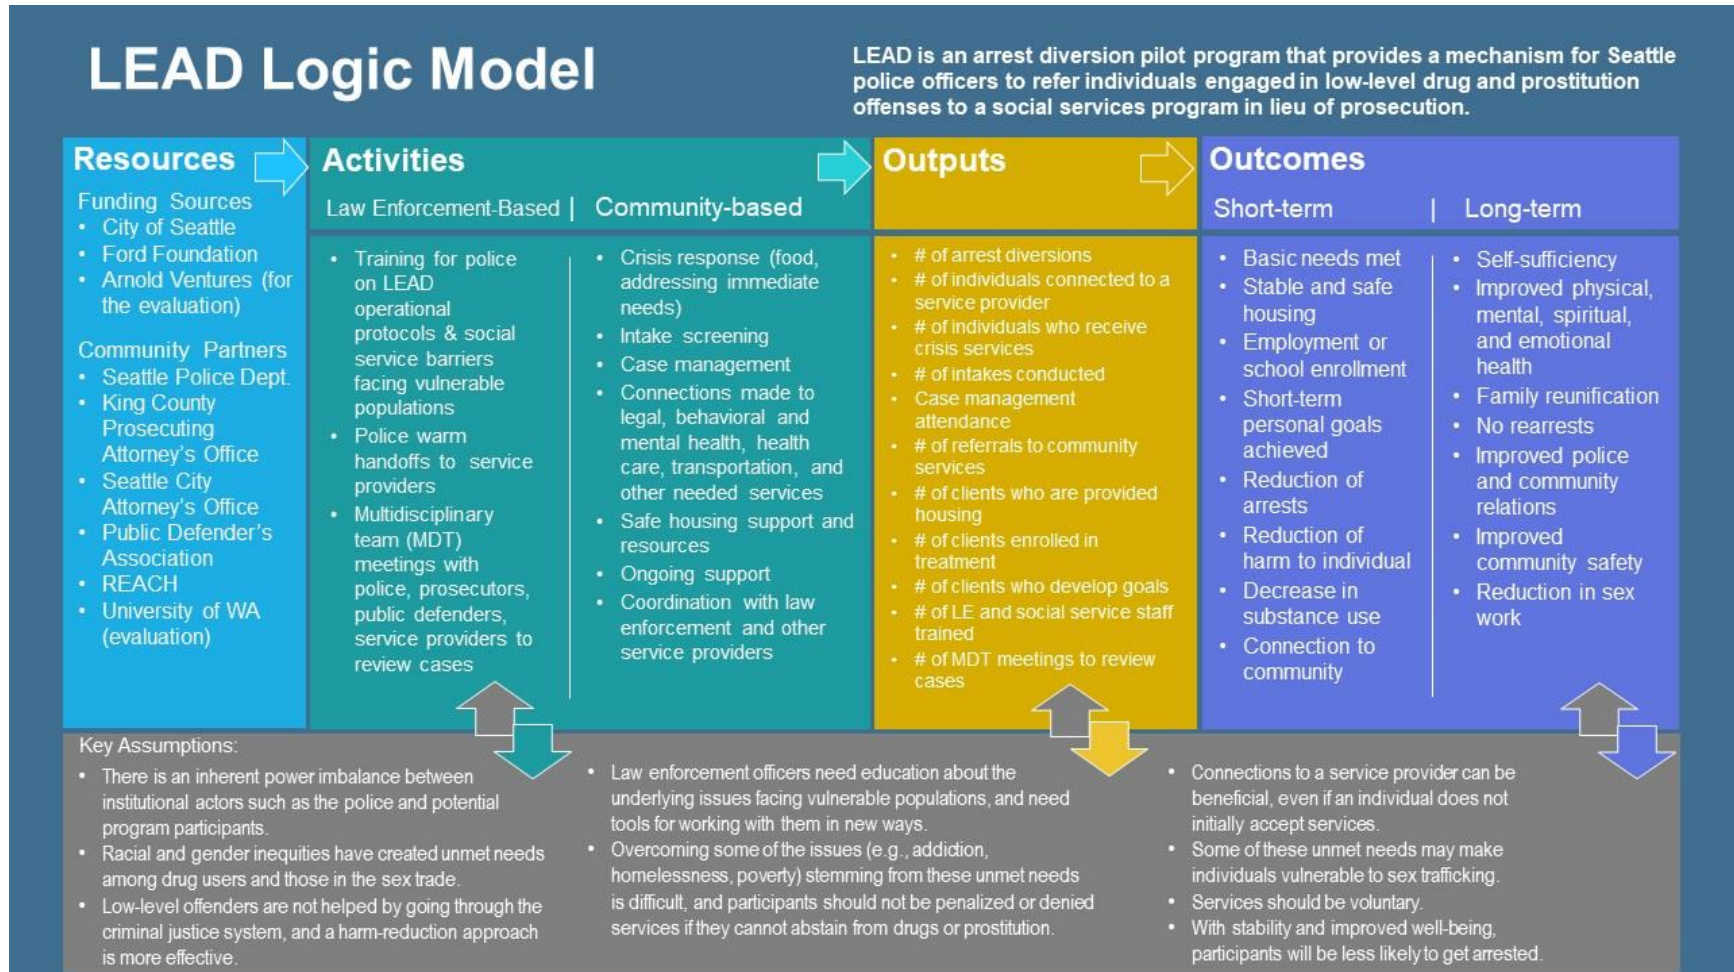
LEAD Logic Model

LEAD is an arrest diversion pilot program that provides a mechanism for Seattle police officers to refer individuals engaged in low-level drug and prostitution offenses to a social services program in lieu of prosecution.

Resources

Funding Sources
- City of Seattle
- Ford Foundation
- Arnold Ventures (for the evaluation)

Community Partners
- Seattle Police Dept.
- King County Prosecuting Attorney's Office
- Seattle City Attorney's Office
- Public Defender's Association
- REACH
- University of WA (evaluation)

Activities

Law Enforcement-Based | Community-based

- Training for police on LEAD operational protocols & social service barriers facing vulnerable populations
- Police warm handoffs to service providers
- Multidisciplinary team (MDT) meetings with police, prosecutors, public defenders, service providers to review cases

- Crisis response (food, addressing immediate needs)
- Intake screening
- Case management
- Connections made to legal, behavioral and mental health, health care, transportation, and other needed services
- Safe housing support and resources
- Ongoing support
- Coordination with law enforcement and other service providers

Outputs

- # of arrest diversions
- # of individuals connected to a service provider
- # of individuals who receive crisis services
- # of intakes conducted
- Case management attendance
- # of referrals to community services
- # of clients who are provided housing
- # of clients enrolled in treatment
- # of clients who develop goals
- # of LE and social service staff trained
- # of MDT meetings to review cases

Outcomes

Short-term | Long-term

- Basic needs met
- Stable and safe housing
- Employment or school enrollment
- Short-term personal goals achieved
- Reduction of arrests
- Reduction of harm to individual
- Decrease in substance use
- Connection to community

- Self-sufficiency
- Improved physical, mental, spiritual, and emotional health
- Family reunification
- No rearrests
- Improved police and community relations
- Improved community safety
- Reduction in sex work

Key Assumptions:
- There is an inherent power imbalance between institutional actors such as the police and potential program participants.
- Racial and gender inequities have created unmet needs among drug users and those in the sex trade.
- Low-level offenders are not helped by going through the criminal justice system, and a harm-reduction approach is more effective.

- Law enforcement officers need education about the underlying issues facing vulnerable populations, and need tools for working with them in new ways.
- Overcoming some of the issues (e.g., addiction, homelessness, poverty) stemming from these unmet needs is difficult, and participants should not be penalized or denied services if they cannot abstain from drugs or prostitution.

- Connections to a service provider can be beneficial, even if an individual does not initially accept services.
- Some of these unmet needs may make individuals vulnerable to sex trafficking.
- Services should be voluntary.
- With stability and improved well-being, participants will be less likely to get arrested.